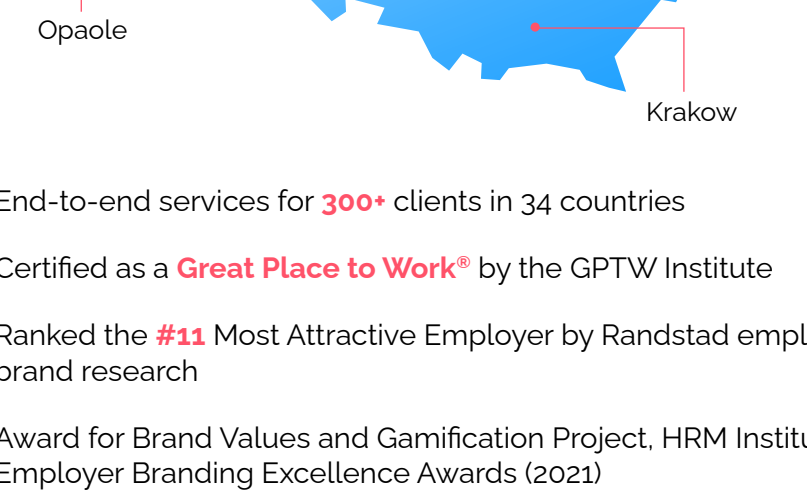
Opaole

Krakow

End-to-end services for 300+ clients in 34 countries

Certified as a Great Place to Work® by the GPTW Institute

Ranked the #11 Most Attractive Employer by Randstad empl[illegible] brand research

Award for Brand Values and Gamification Project, HRM Institu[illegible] Employer Branding Excellence Awards (2021)